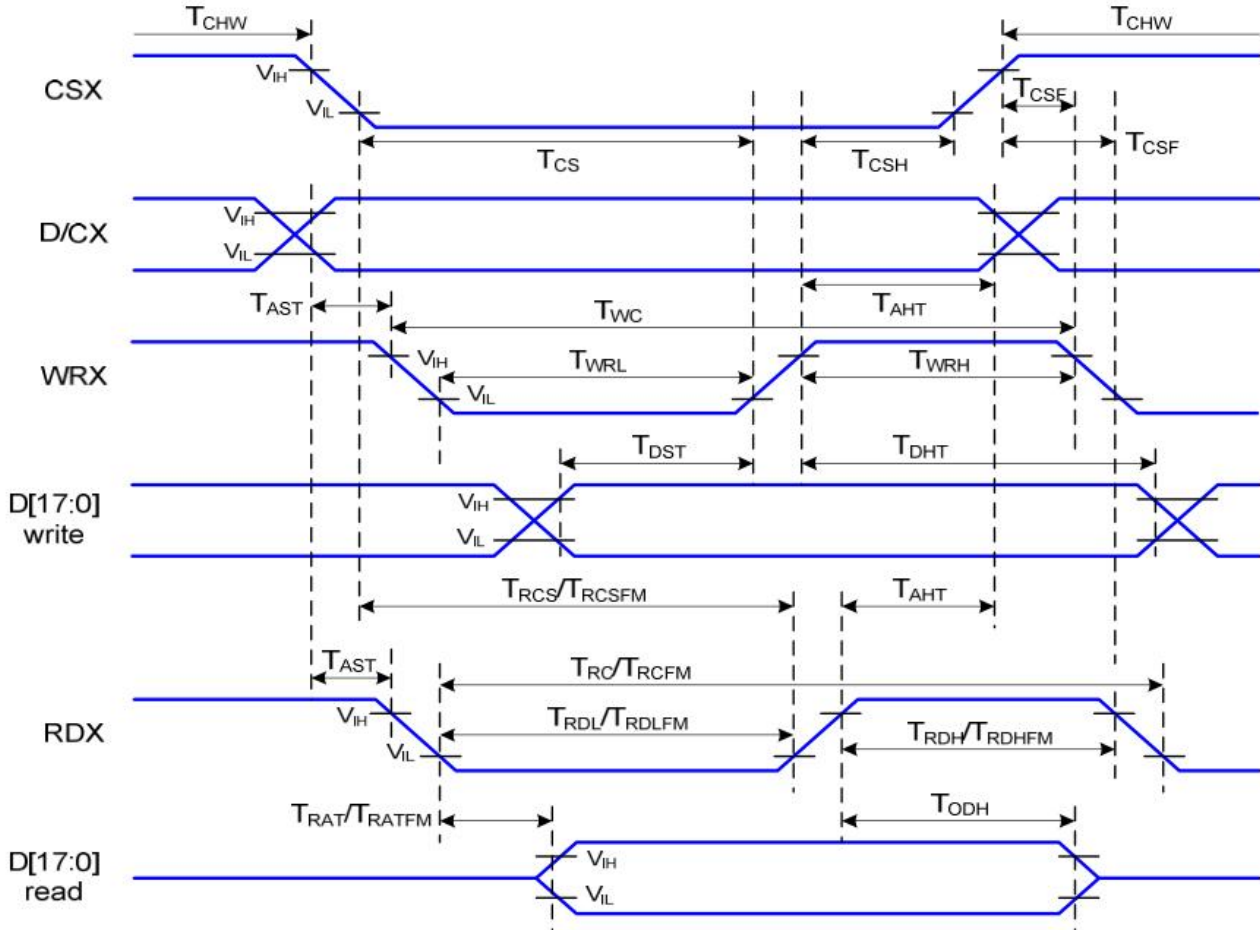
$T_{CHW}$

$T_{CHW}$

CSX

$V_{IH}$

$V_{IL}$

$T_{CSF}$

$T_{CSF}$

$T_{CS}$

$T_{CSH}$

D/CX

$V_{IH}$

$V_{IL}$

$T_{AST}$

$T_{AHT}$

$T_{WC}$

WRX

$V_{IH}$

$T_{WRL}$

$T_{WRH}$

$V_{IL}$

$T_{DST}$

$T_{DHT}$

D[17:0] write

$V_{IH}$

$V_{IL}$

$T_{RCS}/T_{RCSFM}$

$T_{AHT}$

$T_{AST}$

$T_{RC}/T_{RCFM}$

RDX

$V_{IH}$

$T_{RDL}/T_{RDLFM}$

$V_{IL}$

$T_{RDH}/T_{RDHFM}$

$T_{RAT}/T_{RATFM}$

$T_{ODH}$

D[17:0] read

$V_{IH}$

$V_{IL}$